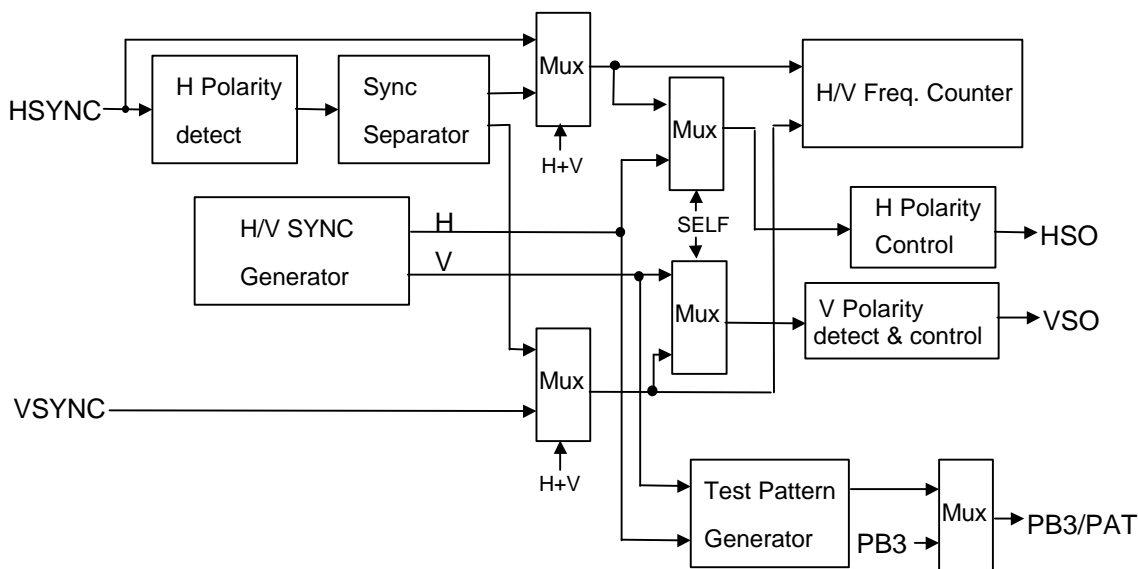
HSYNC
H Polarity detect
Sync Separator
Mux
H+V
Mux
H/V Freq. Counter
H/V SYNC Generator
H
V
SELF
H Polarity Control
HSO
Mux
V Polarity detect & control
VSO
VSYNC
Mux
H+V
Test Pattern Generator
PB3
Mux
PB3/PAT